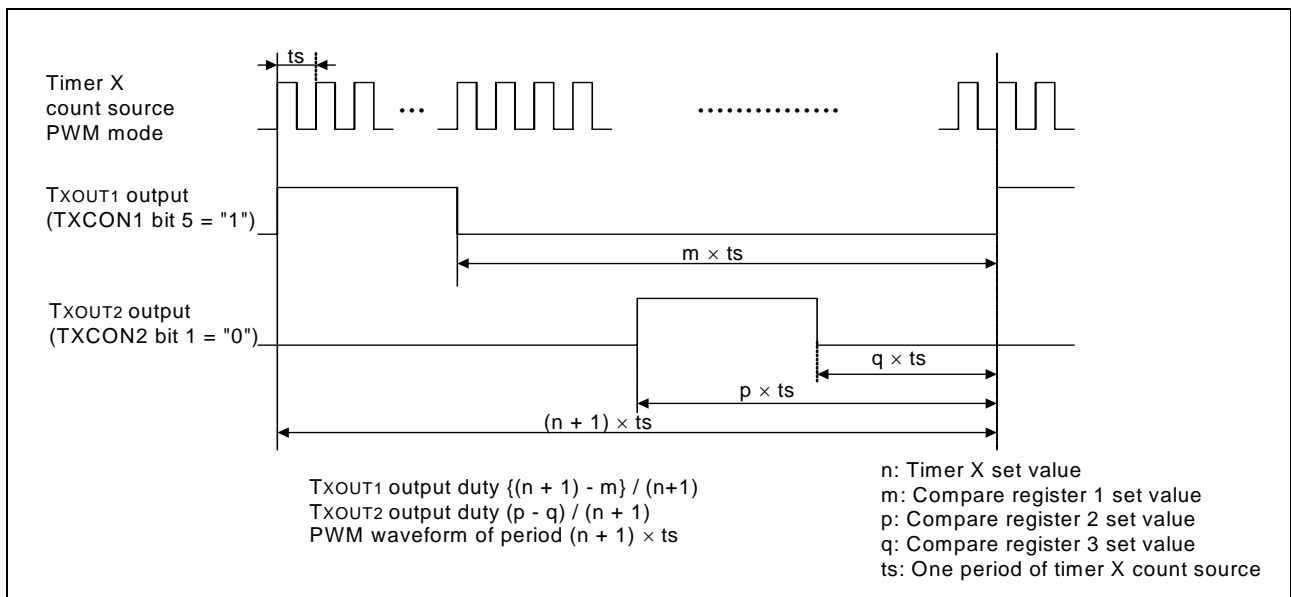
ts

Timer X count source PWM mode

...

...............

TXOUT1 output (TXCON1 bit 5 = "1")

m × ts

TXOUT2 output (TXCON2 bit 1 = "0")

q × ts

p × ts

(n + 1) × ts

TXOUT1 output duty {(n + 1) - m} / (n+1)
TXOUT2 output duty (p - q) / (n + 1)
PWM waveform of period (n + 1) × ts

n: Timer X set value
m: Compare register 1 set value
p: Compare register 2 set value
q: Compare register 3 set value
ts: One period of timer X count source